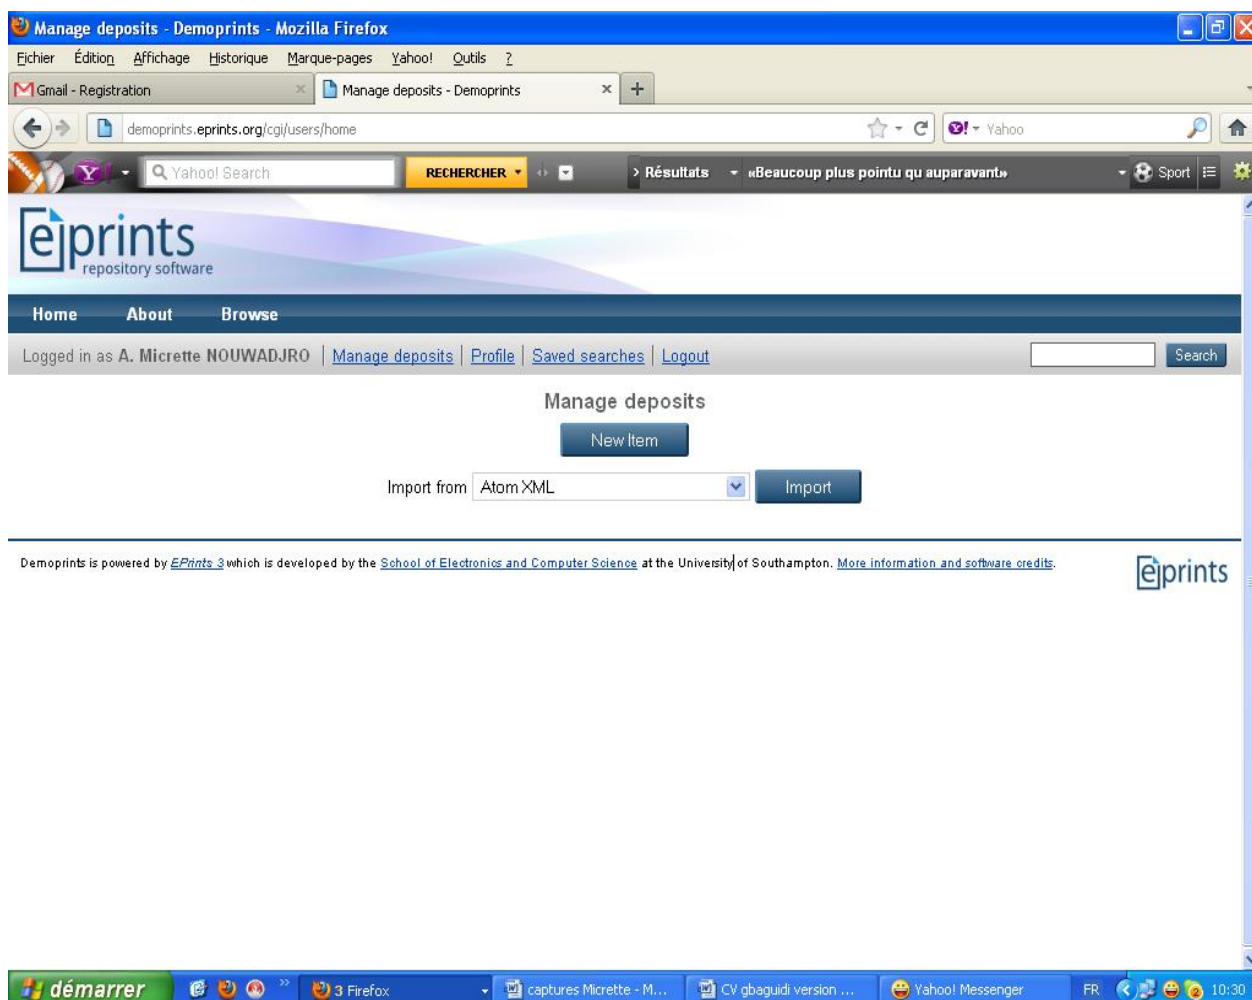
Manage deposits - Demoprints - Mozilla Firefox

Fichier Édition Affichage Historique Marque-pages Yahoo! Outils ?

Gmail - Registration

Manage deposits - Demoprints

demoprints.eprints.org/cgi/users/home

Yahoo

Yahoo! Search

RECHERCHER

Résultats

«Beaucoup plus pointu qu auparavant»

Sport

eprints repository software

Home About Browse

Logged in as A. Micrette NOUWADJRO | Manage deposits | Profile | Saved searches | Logout

Search

Manage deposits

New Item

Import from Atom XML Import

Demoprints is powered by EPrints 3 which is developed by the School of Electronics and Computer Science at the University of Southampton. More information and software credits.

eprints

démarrer

3 Firefox

captures Micrette - M...

CV gbaguidi version ...

Yahoo! Messenger

FR 10:30